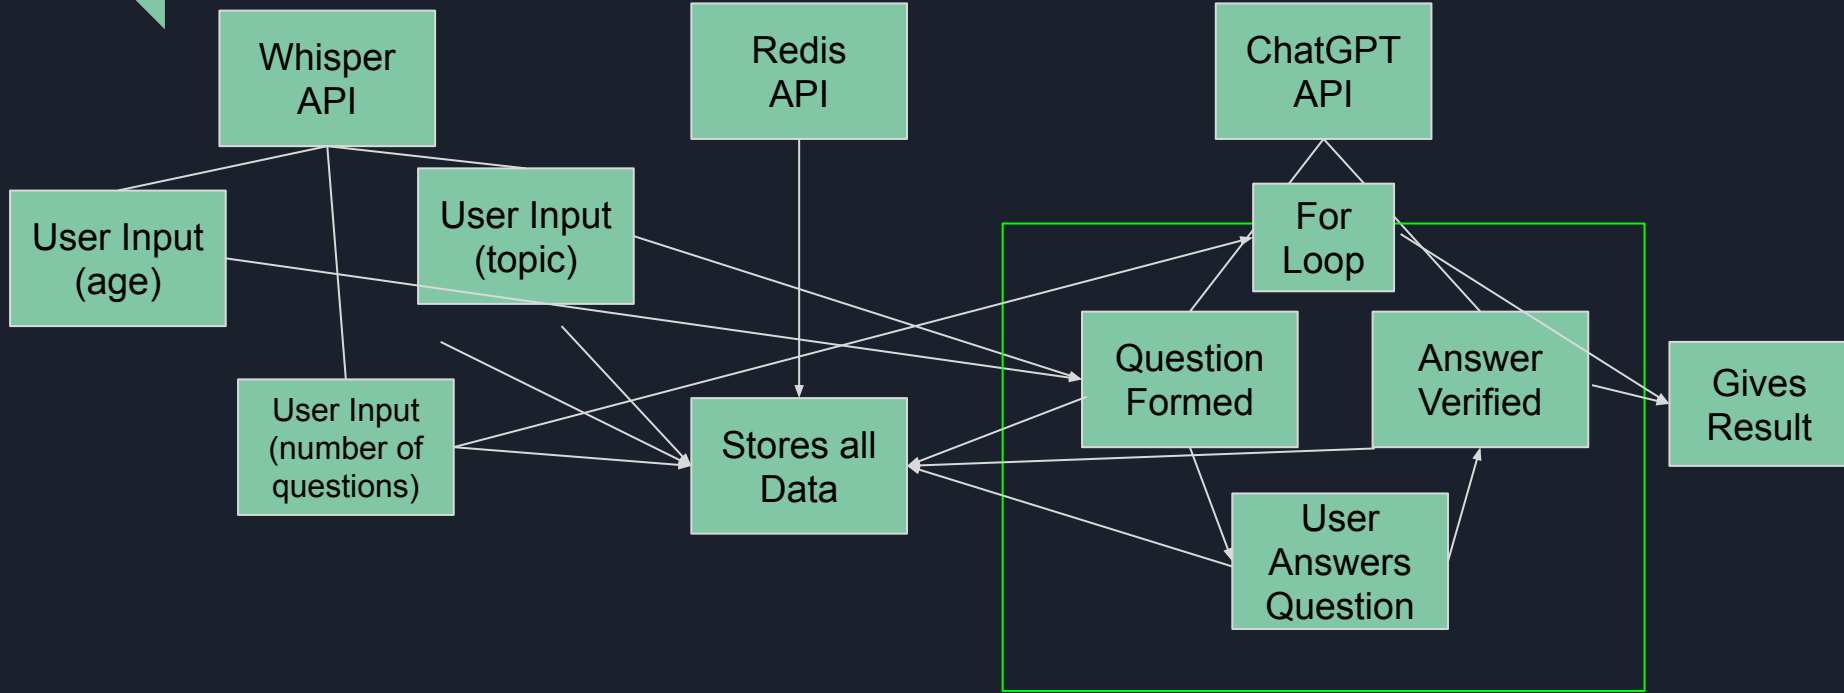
Whisper API

Redis API

ChatGPT API

User Input (age)

User Input (topic)

For Loop

Question Formed

Answer Verified

Gives Result

User Input (number of questions)

Stores all Data

User Answers Question